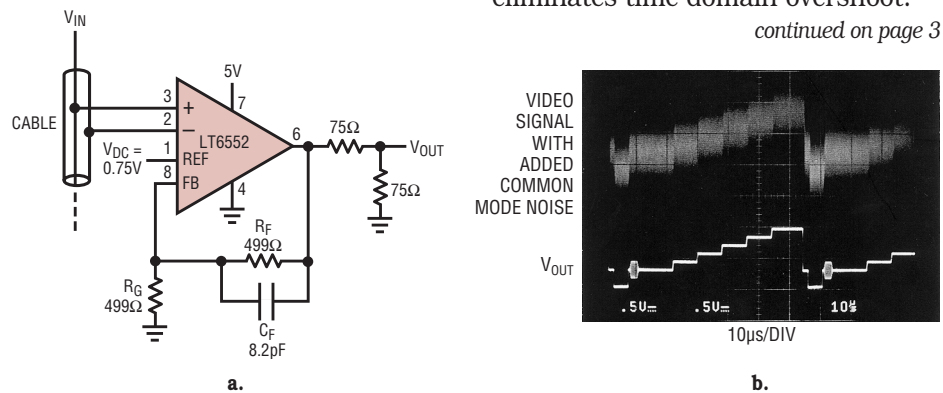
eliminates time domain overshoot.

continued on page 3

$V_{IN}$

CABLE

3 + 2 − 1 REF 8 FB

$V_{DC}$ = 0.75V

5V 7

LT6552

6

4

75Ω

$V_{OUT}$

75Ω

$R_F$ 499Ω

$R_G$ 499Ω

$C_F$ 8.2pF

a.

VIDEO SIGNAL WITH ADDED COMMON MODE NOISE

$V_{OUT}$

.5V .5V 10%

10µs/DIV

b.